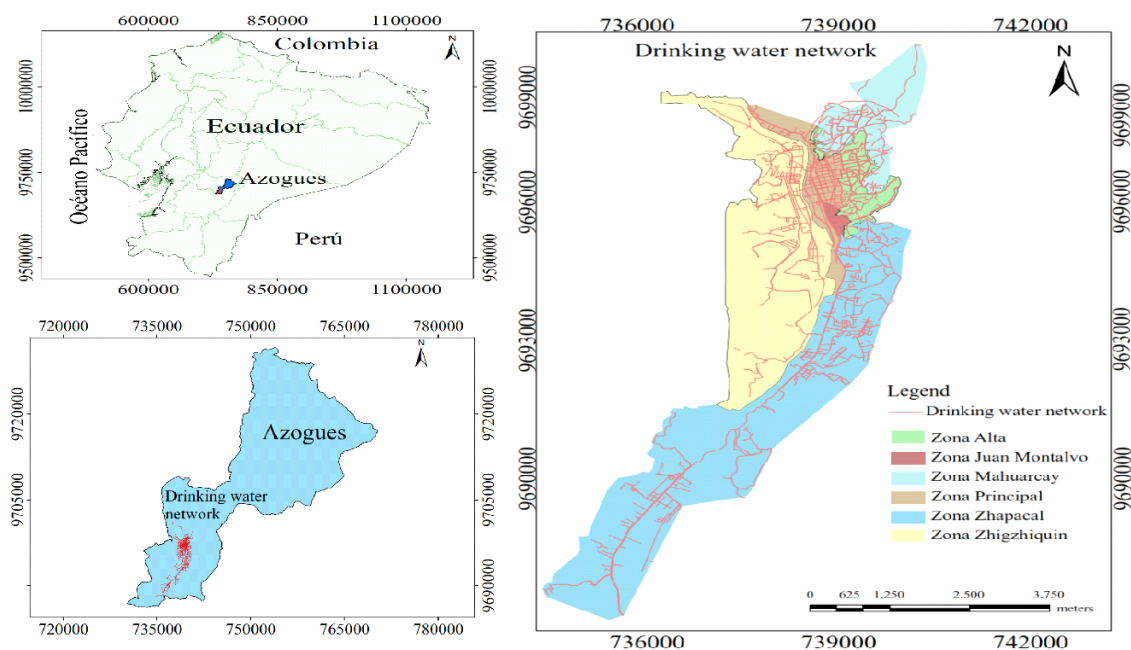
600000 850000 1100000

Colombia

N

10000000

Océano Pacífico

Ecuador

9750000

Azogues

9500000

Perú

600000 850000 1100000

720000 735000 750000 765000 780000

N

9720000

Azogues

9705000

Drinking water network

9690000

720000 735000 750000 765000 780000

736000 739000 742000

Drinking water network

N

9699000

9696000

9693000

9690000

Legend

Drinking water network

Zona Alta

Zona Juan Montalvo

Zona Mahuarcay

Zona Principal

Zona Zhapacal

Zona Zhigzhiquin

0 625 1,250 2,500 3,750 meters

736000 739000 742000